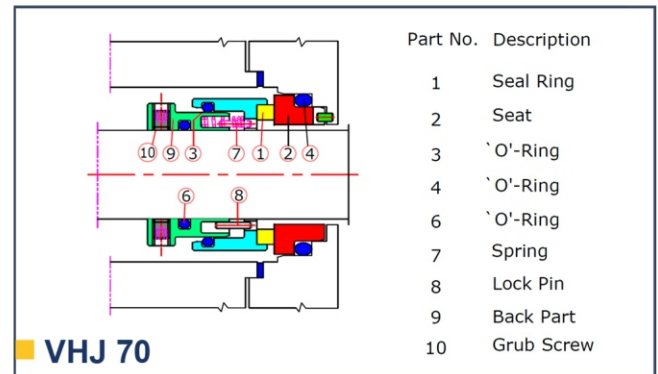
10 9 3 7 1 2 4

6 8

| Part No. | Description |
|---|---|
| 1 | Seal Ring |
| 2 | Seat |
| 3 | `O'-Ring |
| 4 | `O'-Ring |
| 6 | `O'-Ring |
| 7 | Spring |
| 8 | Lock Pin |
| 9 | Back Part |
| 10 | Grub Screw |

VHJ 70